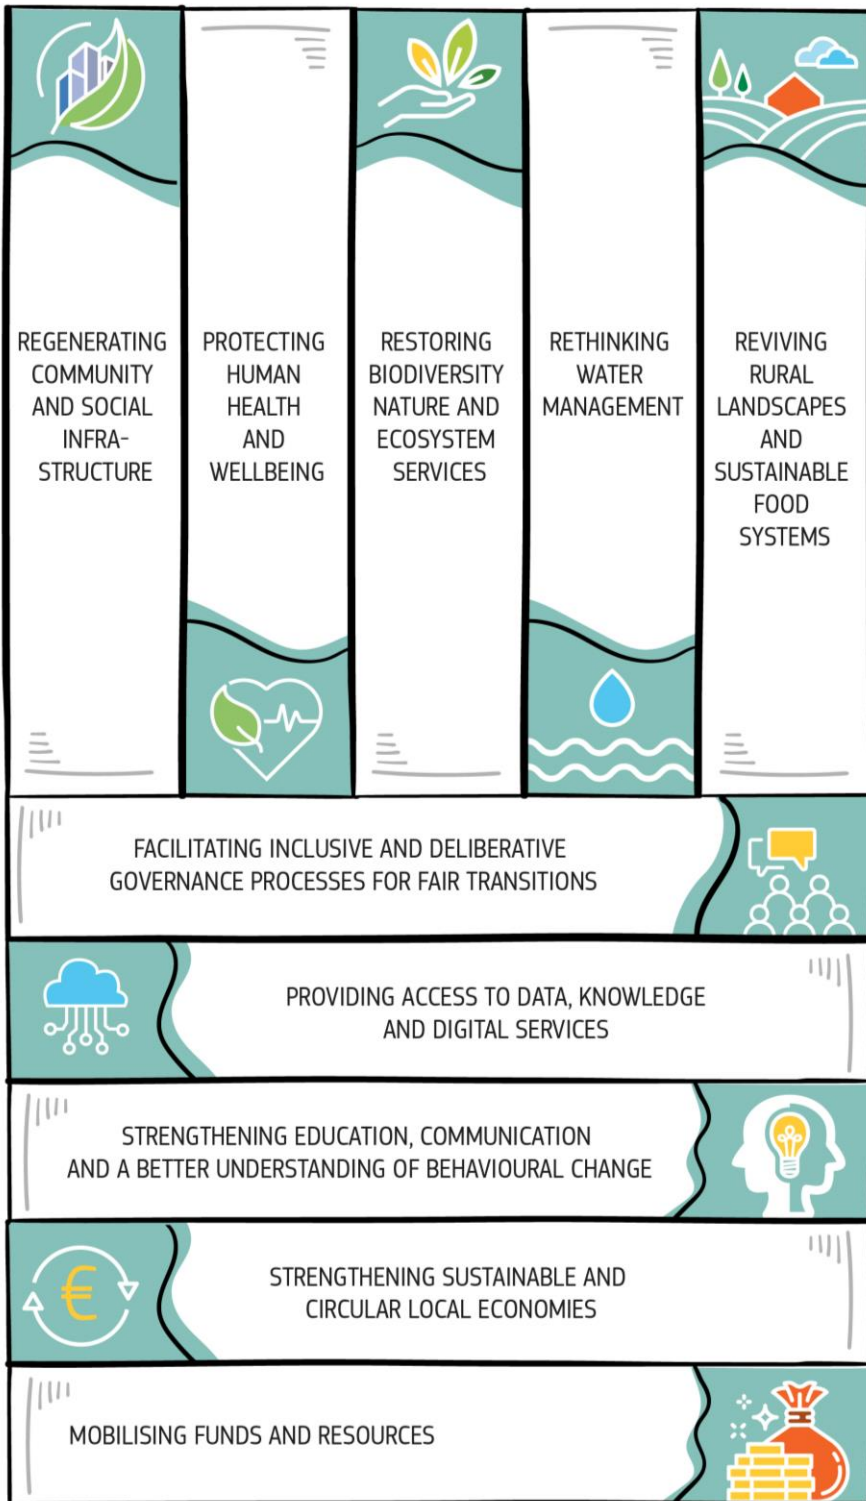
REGENERATING COMMUNITY AND SOCIAL INFRA-STRUCTURE

PROTECTING HUMAN HEALTH AND WELLBEING

RESTORING BIODIVERSITY NATURE AND ECOSYSTEM SERVICES

RETHINKING WATER MANAGEMENT

REVIVING RURAL LANDSCAPES AND SUSTAINABLE FOOD SYSTEMS

FACILITATING INCLUSIVE AND DELIBERATIVE GOVERNANCE PROCESSES FOR FAIR TRANSITIONS

PROVIDING ACCESS TO DATA, KNOWLEDGE AND DIGITAL SERVICES

STRENGTHENING EDUCATION, COMMUNICATION AND A BETTER UNDERSTANDING OF BEHAVIOURAL CHANGE

€

STRENGTHENING SUSTAINABLE AND CIRCULAR LOCAL ECONOMIES

MOBILISING FUNDS AND RESOURCES